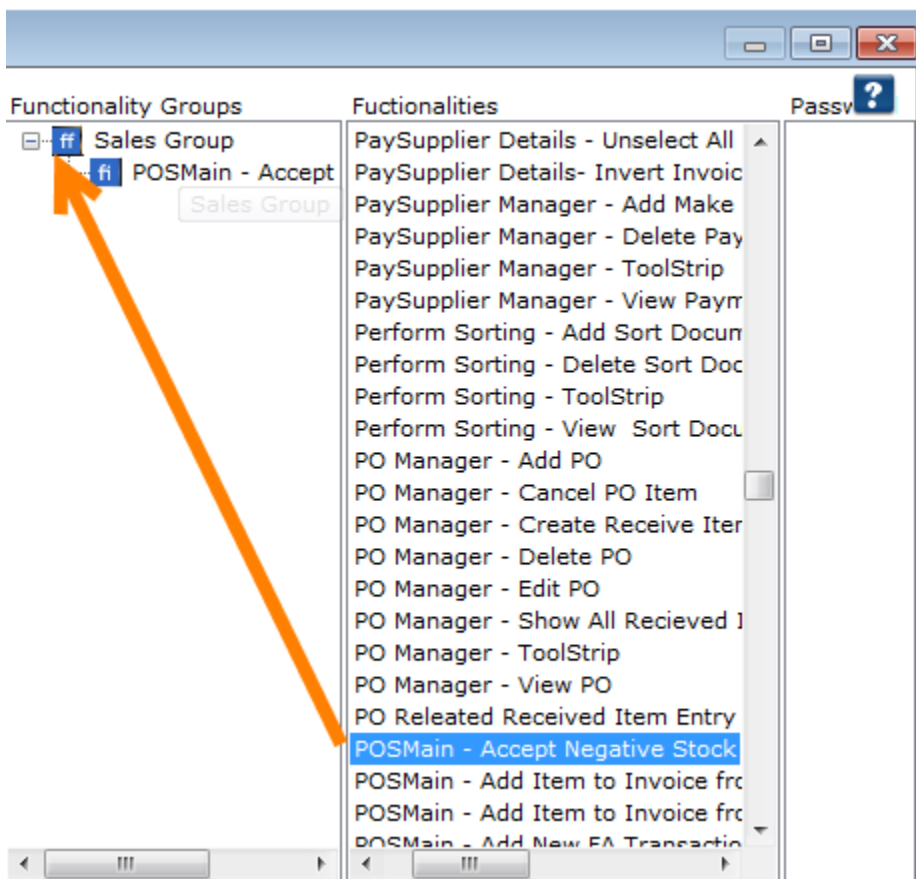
?

Functionality Groups

ff Sales Group

fi POSMain - Accept

Sales Group

Fuctionalities

PaySupplier Details - Unselect All

PaySupplier Details- Invert Invoic

PaySupplier Manager - Add Make

PaySupplier Manager - Delete Pay

PaySupplier Manager - ToolStrip

PaySupplier Manager - View Paym

Perform Sorting - Add Sort Docum

Perform Sorting - Delete Sort Doc

Perform Sorting - ToolStrip

Perform Sorting - View Sort Docu

PO Manager - Add PO

PO Manager - Cancel PO Item

PO Manager - Create Receive Iter

PO Manager - Delete PO

PO Manager - Edit PO

PO Manager - Show All Recieved I

PO Manager - ToolStrip

PO Manager - View PO

PO Releated Received Item Entry

POSMain - Accept Negative Stock

POSMain - Add Item to Invoice fro

POSMain - Add Item to Invoice fro

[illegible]

Passw

III

III